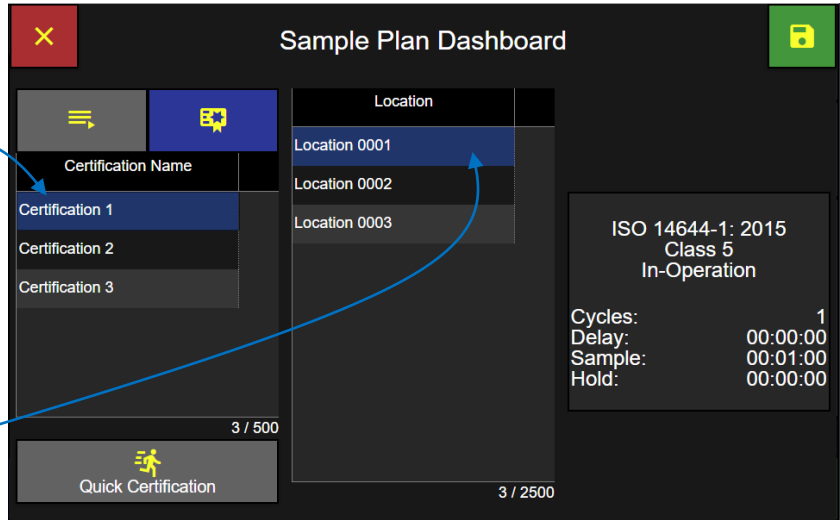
Sample Plan Dashboard

Certification Name

| Certification Name |
|---|
| Certification 1 |
| Certification 2 |
| Certification 3 |

3 / 500

Quick Certification

| Location |
|---|
| Location 0001 |
| Location 0002 |
| Location 0003 |

3 / 2500

ISO 14644-1: 2015
Class 5
In-Operation

Cycles: 1
Delay: 00:00:00
Sample: 00:01:00
Hold: 00:00:00